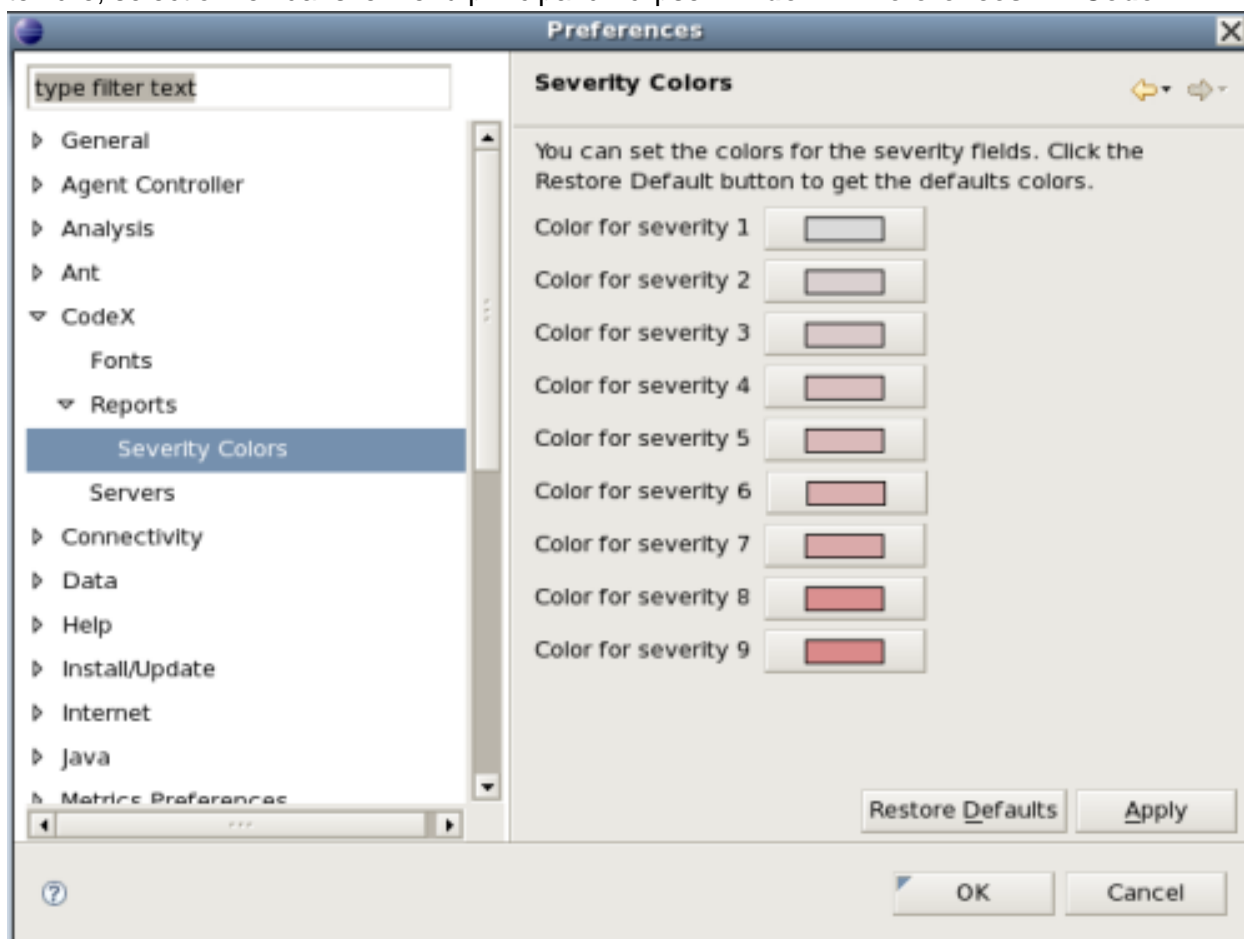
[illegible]

Preferences

type filter text

General
Agent Controller
Analysis
Ant
CodeX
Fonts
Reports
Severity Colors
Servers
Connectivity
Data
Help
Install/Update
Internet
Java
Metrics Preferences

Severity Colors

You can set the colors for the severity fields. Click the Restore Default button to get the defaults colors.

Color for severity 1
Color for severity 2
Color for severity 3
Color for severity 4
Color for severity 5
Color for severity 6
Color for severity 7
Color for severity 8
Color for severity 9

Restore Defaults
Apply

OK
Cancel